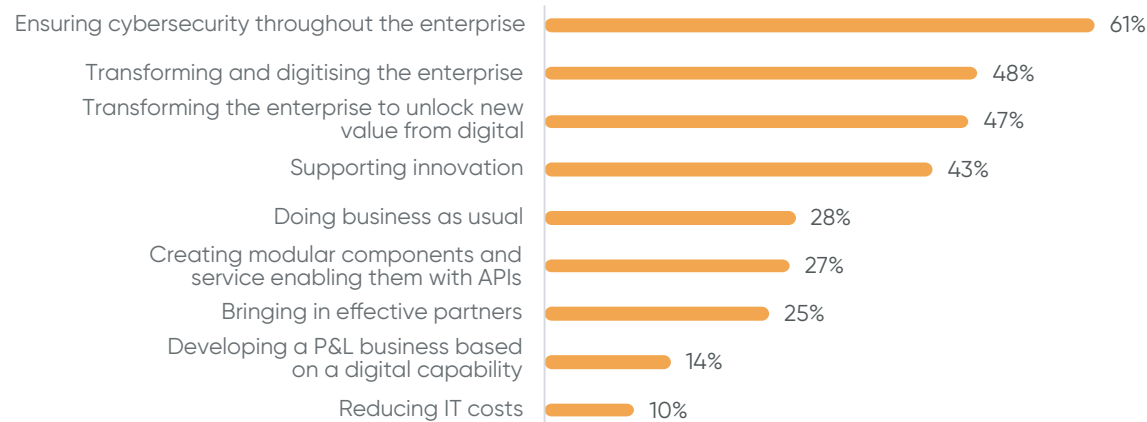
| | |
|---|---|
| Ensuring cybersecurity throughout the enterprise | 61% |
| Transforming and digitising the enterprise | 48% |
| Transforming the enterprise to unlock new value from digital | 47% |
| Supporting innovation | 43% |
| Doing business as usual | 28% |
| Creating modular components and service enabling them with APIs | 27% |
| Bringing in effective partners | 25% |
| Developing a P&L business based on a digital capability | 14% |
| Reducing IT costs | 10% |